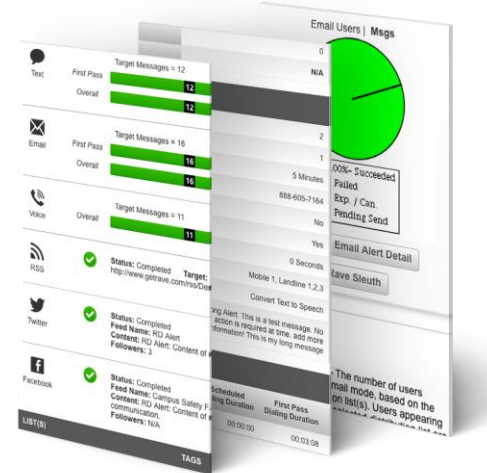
Text
Target Messages = 12
First Pass
12
Overall
12

Email
Target Messages = 16
First Pass
16
Overall
16

Voice
Target Messages = 11
Overall
11

RSS
Status: Completed
Target: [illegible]
http://www.getrave.com/rss/De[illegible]

Twitter
Status: Completed
Feed Name: RD Alert
Content: RD Alert: Content of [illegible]
Followers: 3

Facebook
Status: Completed
Feed Name: Campus Safety F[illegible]
Content: RD Alert: Content of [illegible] communication.
Followers: N/A

LIST(S)
TAGS

0
N/A
2
1
5 Minutes
888-605-7164
No
Yes
0 Seconds
Mobile 1, Landline 1,2,3
Convert Text to Speech
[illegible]ong Alert: This is a test message. No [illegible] action is required at time. add more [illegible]nformation! This is my long message

Scheduled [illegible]ling Duration
First Pass Dialing Duration
00:00:00
00:03:08

Email Users | Msgs
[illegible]00% - Succeeded
Failed
Exp. / Can.
Pending Send
Email Alert Detail
Rave Sleuth

: The number of users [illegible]mail mode, based on the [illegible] on list(s). Users appearing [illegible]